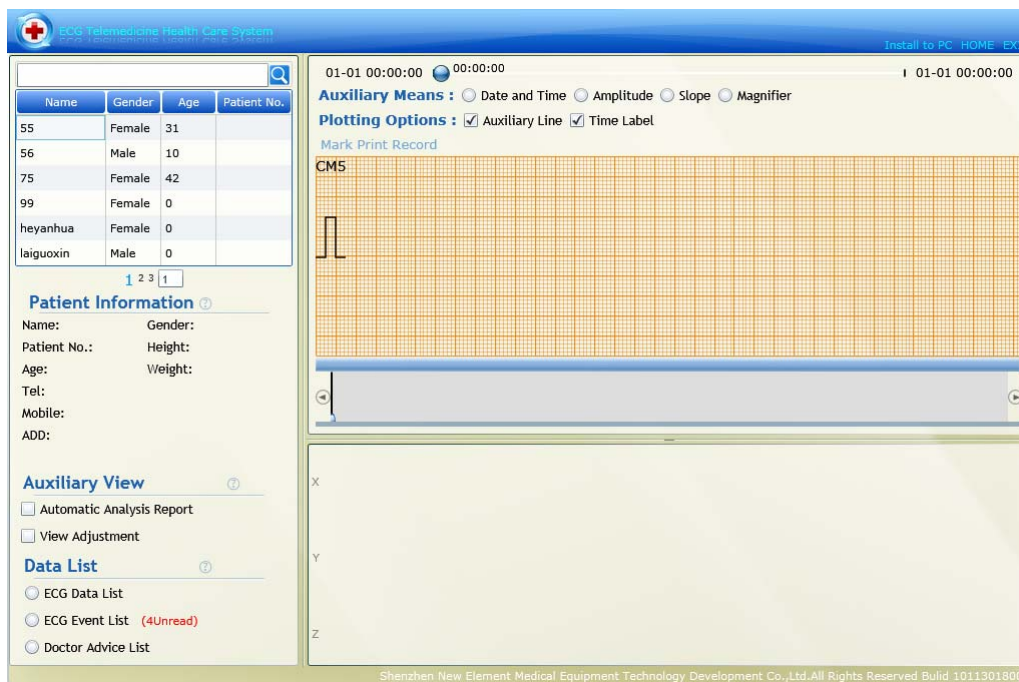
ECG Telemedicine Health Care System

Install to PC HOME EX

| Name | Gender | Age | Patient No. |
|---|---|---|---|
| 55 | Female | 31 | |
| 56 | Male | 10 | |
| 75 | Female | 42 | |
| 99 | Female | 0 | |
| heyanhua | Female | 0 | |
| laiguoxin | Male | 0 | |

1 2 3 1

Patient Information

Name: Gender:
Patient No.: Height:
Age: Weight:
Tel:
Mobile:
ADD:

Auxiliary View

Automatic Analysis Report
View Adjustment

Data List

ECG Data List
ECG Event List (4Unread)
Doctor Advice List

01-01 00:00:00 00:00:00 01-01 00:00:00

Auxiliary Means : Date and Time Amplitude Slope Magnifier

Plotting Options : Auxiliary Line Time Label

Mark Print Record

CM5

X

Y

Z

Shenzhen New Element Medical Equipment Technology Development Co.,Ltd.All Rights Reserved Bulid 1011301800